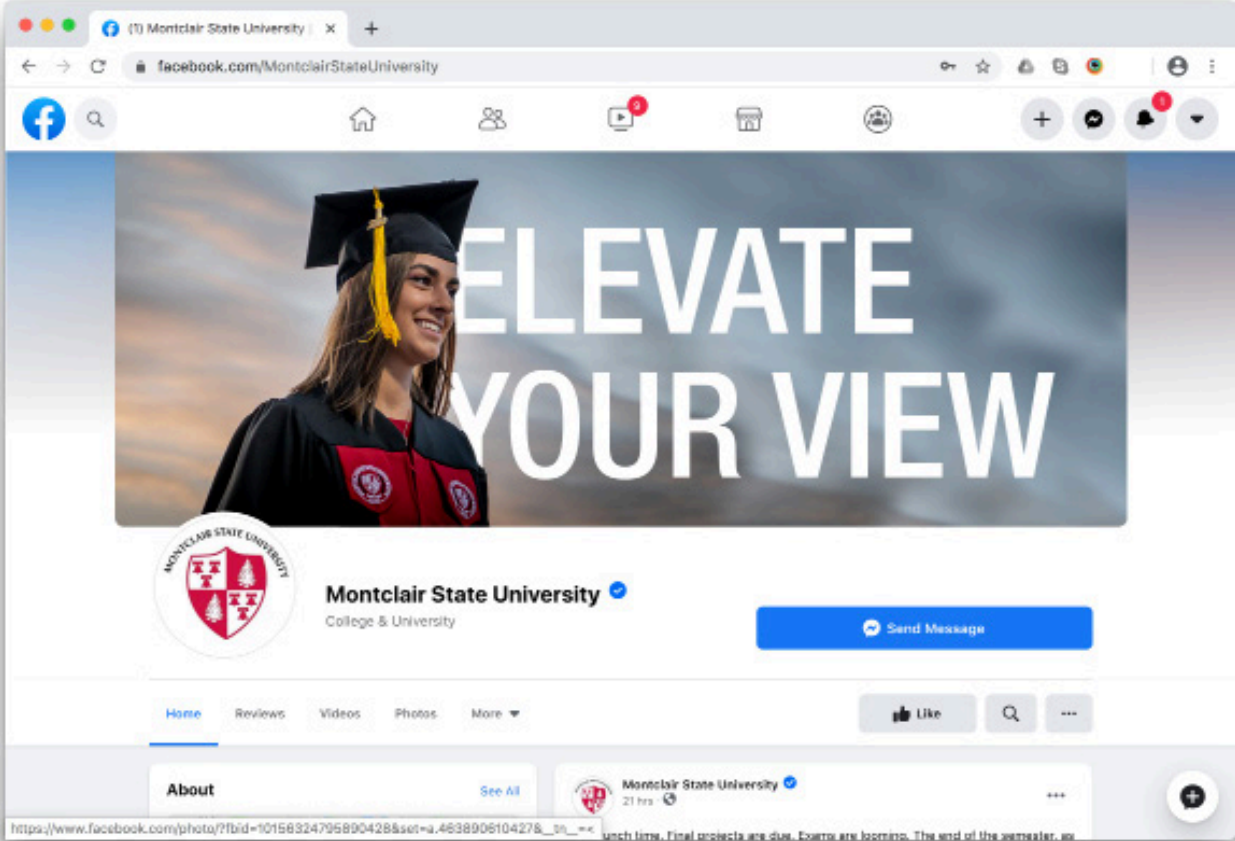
(1) Montclair State University |

facebook.com/MontclairStateUniversity

9

5

ELEVATE YOUR VIEW

MONTCLAIR STATE UNIVERSITY

Montclair State University

College & University

Send Message

Home Reviews Videos Photos More

Like

About

See All

Montclair State University

21 hrs

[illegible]unch time. Final projects are due. Exams are looming. The end of the semester, as

https://www.facebook.com/photo/?fbid=10156324795890428&set=a.463890610427&__tn__=<